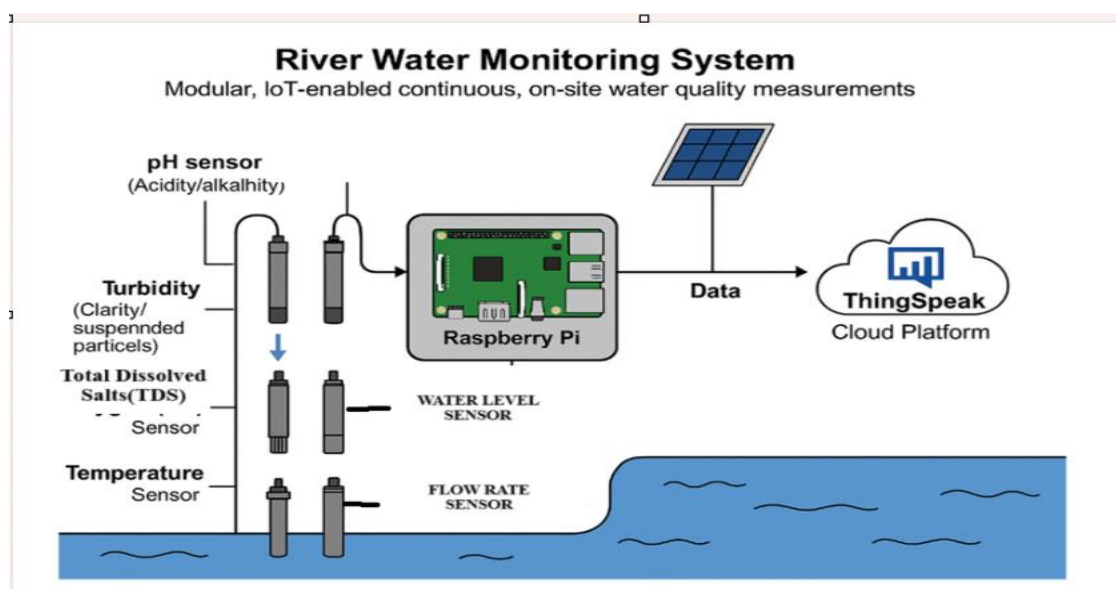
River Water Monitoring System

Modular, IoT-enabled continuous, on-site water quality measurements

pH sensor
(Acidity/alkalhity)

Turbidity
(Clarity/ suspennded particels)

Total Dissolved Salts(TDS)
Sensor

Temperature
Sensor

WATER LEVEL SENSOR

FLOW RATE SENSOR

Raspberry Pi

Data

ThingSpeak
Cloud Platform